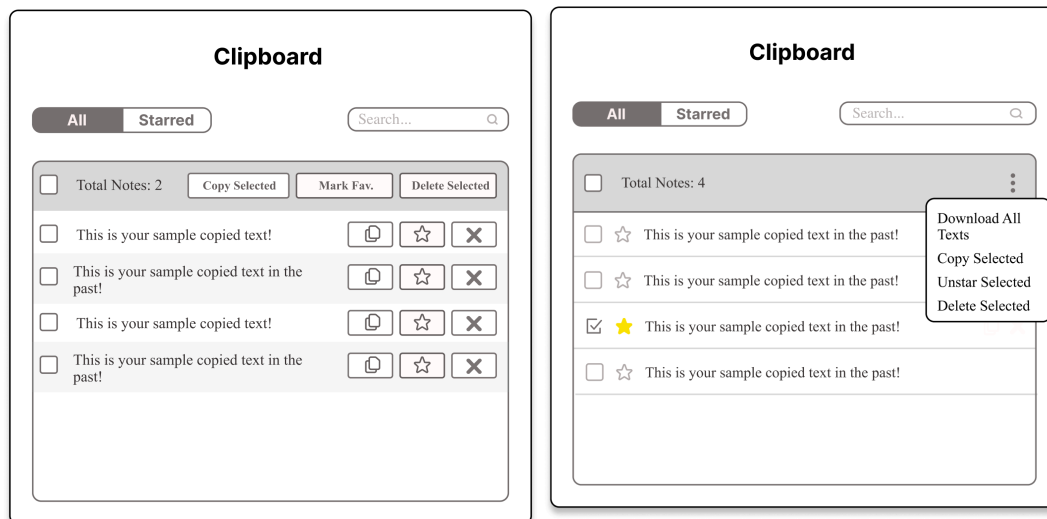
Clipboard

All Starred

Search...

Total Notes: 2 Copy Selected Mark Fav. Delete Selected

This is your sample copied text!

This is your sample copied text in the past!

This is your sample copied text!

This is your sample copied text in the past!

Clipboard

All Starred

Search...

Total Notes: 4

Download All Texts
Copy Selected
Unstar Selected
Delete Selected

This is your sample copied text in the past!

This is your sample copied text in the past!

This is your sample copied text in the past!

This is your sample copied text in the past!